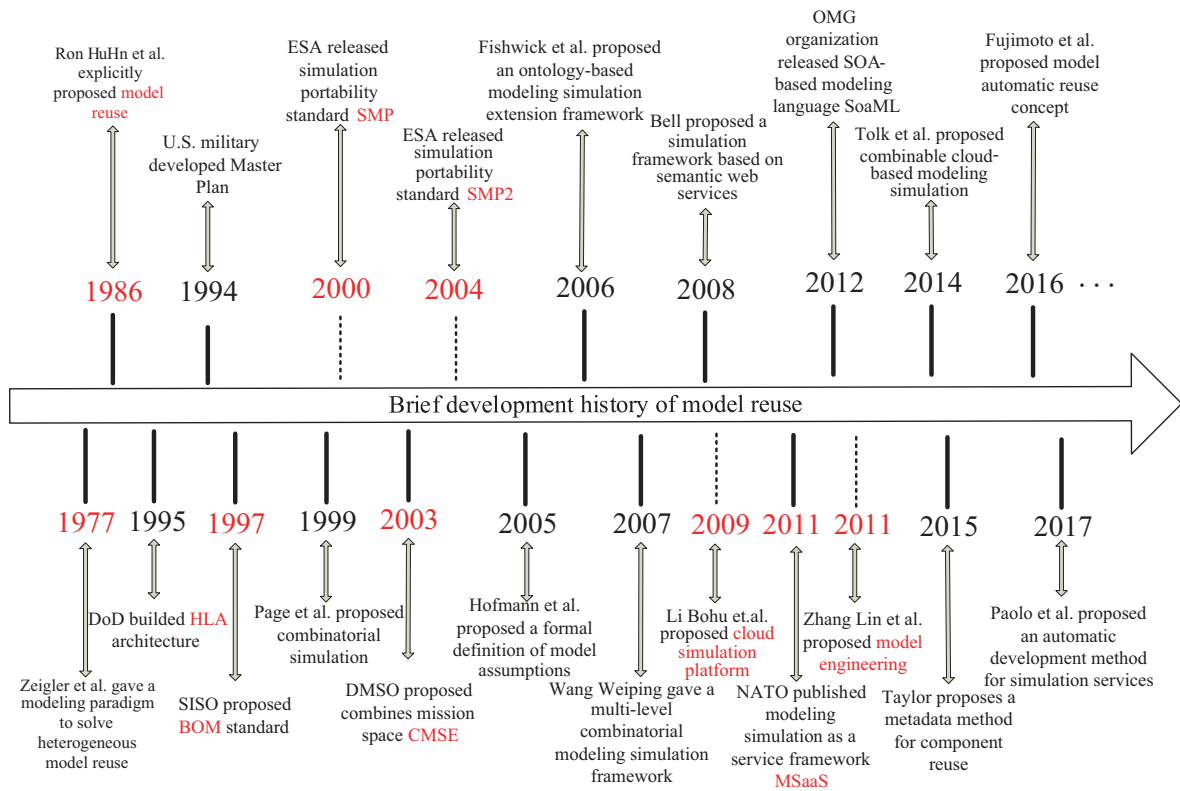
Ron HuHn et al. explicitly proposed model reuse

U.S. military developed Master Plan

ESA released simulation portability standard SMP

ESA released simulation portability standard SMP2

Fishwick et al. proposed an ontology-based modeling simulation extension framework

Bell proposed a simulation framework based on semantic web services

OMG organization released SOA-based modeling language SoaML

Tolk et al. proposed combinable cloud-based modeling simulation

Fujimoto et al. proposed model automatic reuse concept

1986 1994 2000 2004 2006 2008 2012 2014 2016 . . .

Brief development history of model reuse

1977 1995 1997 1999 2003 2005 2007 2009 2011 2011 2015 2017

Zeigler et al. gave a modeling paradigm to solve heterogeneous model reuse

DoD builded HLA architecture

SISO proposed BOM standard

Page et al. proposed combinatorial simulation

DMSO proposed combines mission space CMSE

Hofmann et al. proposed a formal definition of model assumptions

Wang Weiping gave a multi-level combinatorial modeling simulation framework

Li Bohu et.al. proposed cloud simulation platform

NATO published modeling simulation as a service framework MSaaS

Zhang Lin et al. proposed model engineering

Taylor proposes a metadata method for component reuse

Paolo et al. proposed an automatic development method for simulation services